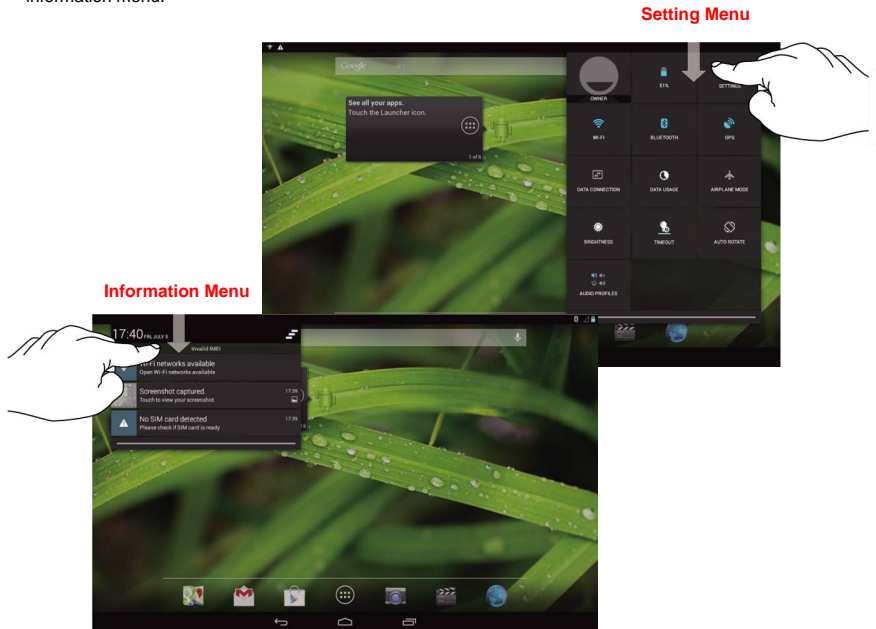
Information menu.

Setting Menu

Google

See all your apps.
Touch the Launcher icon.

1 of 6

OWNER

81%

SETTINGS

WI-FI

BLUETOOTH

GPS

DATA CONNECTION

DATA USAGE

AIRPLANE MODE

BRIGHTNESS

TIMEOUT

AUTO ROTATE

AUDIO PROFILES

Information Menu

17:40 FRI, JULY 5

Invalid IMEI

Wi-Fi networks available
Open Wi-Fi networks available

Screenshot captured.
Touch to view your screenshot.

17:39

No SIM card detected
Please check if SIM card is ready

17:39